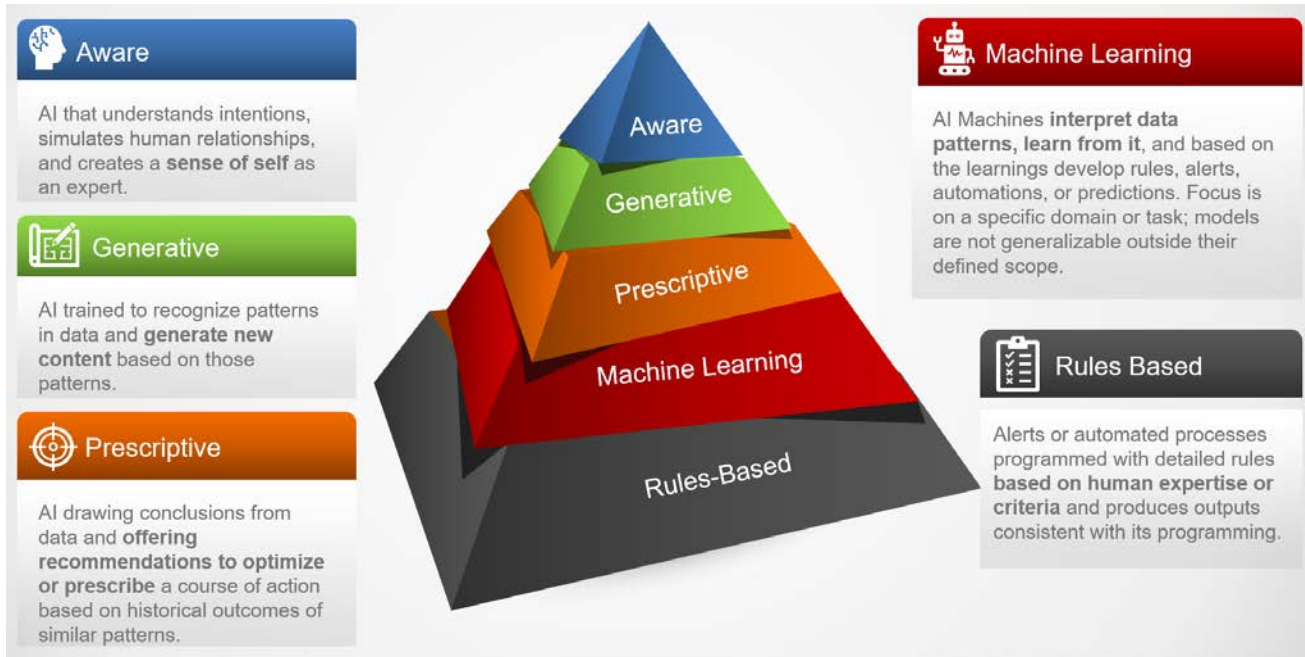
Aware

AI that understands intentions, simulates human relationships, and creates a **sense of self** as an expert.

Generative

AI trained to recognize patterns in data and **generate new content** based on those patterns.

Prescriptive

AI drawing conclusions from data and **offering recommendations to optimize or prescribe** a course of action based on historical outcomes of similar patterns.

Aware

Generative

Prescriptive

Machine Learning

Rules-Based

Machine Learning

AI Machines **interpret data patterns, learn from it**, and based on the learnings develop rules, alerts, automations, or predictions. Focus is on a specific domain or task; models are not generalizable outside their defined scope.

Rules Based

Alerts or automated processes programmed with detailed rules **based on human expertise or criteria** and produces outputs consistent with its programming.